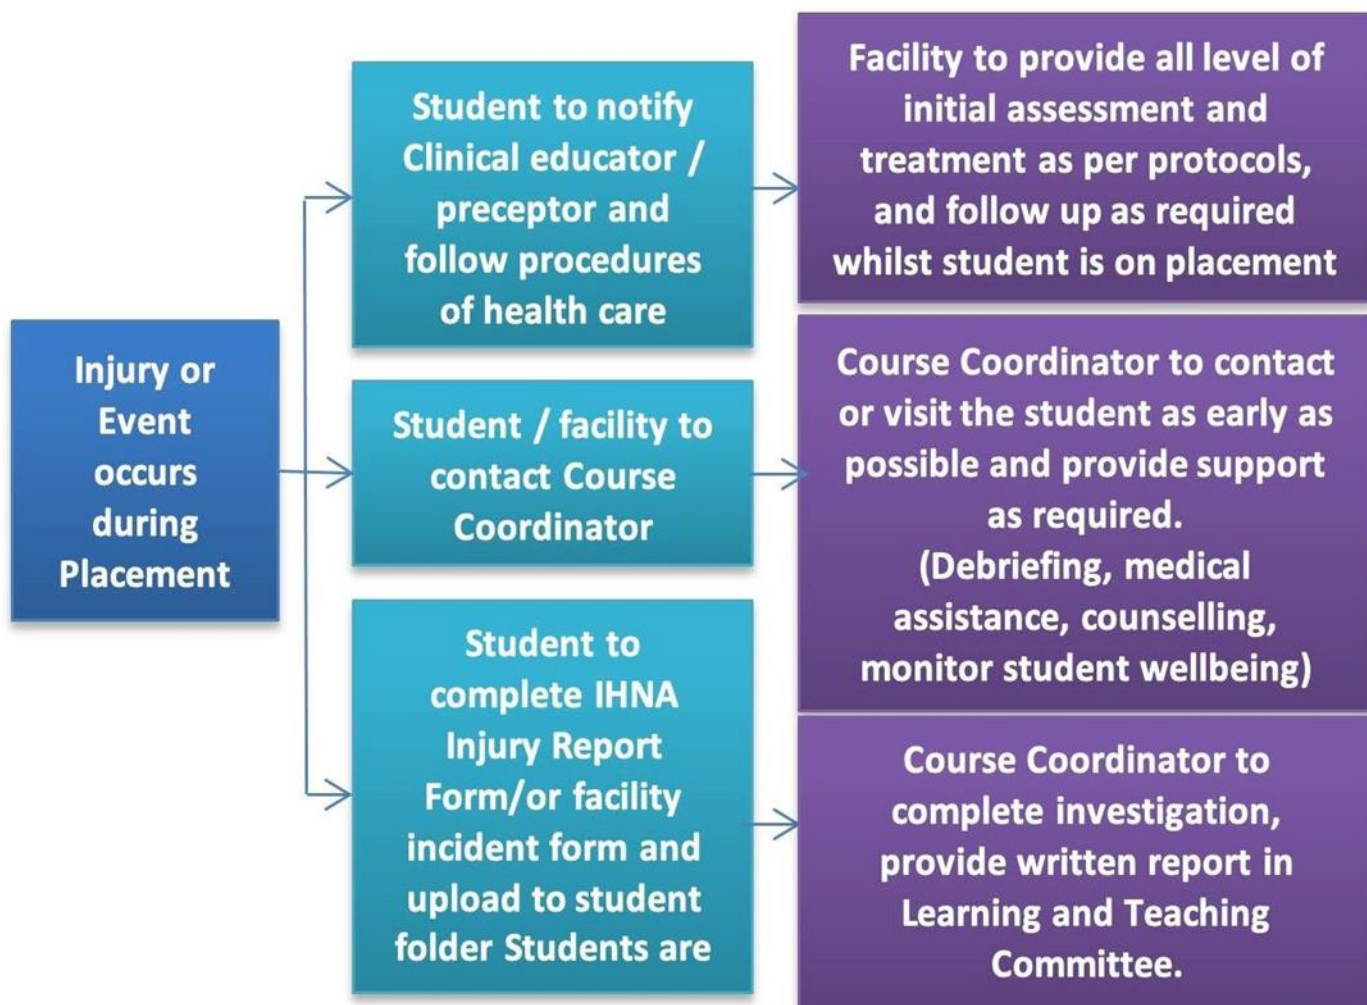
Injury or Event occurs during Placement

Student to notify Clinical educator / preceptor and follow procedures of health care

Facility to provide all level of initial assessment and treatment as per protocols, and follow up as required whilst student is on placement

Student / facility to contact Course Coordinator

Course Coordinator to contact or visit the student as early as possible and provide support as required. (Debriefing, medical assistance, counselling, monitor student wellbeing)

Student to complete IHNA Injury Report Form/or facility incident form and upload to student folder Students are

Course Coordinator to complete investigation, provide written report in Learning and Teaching Committee.